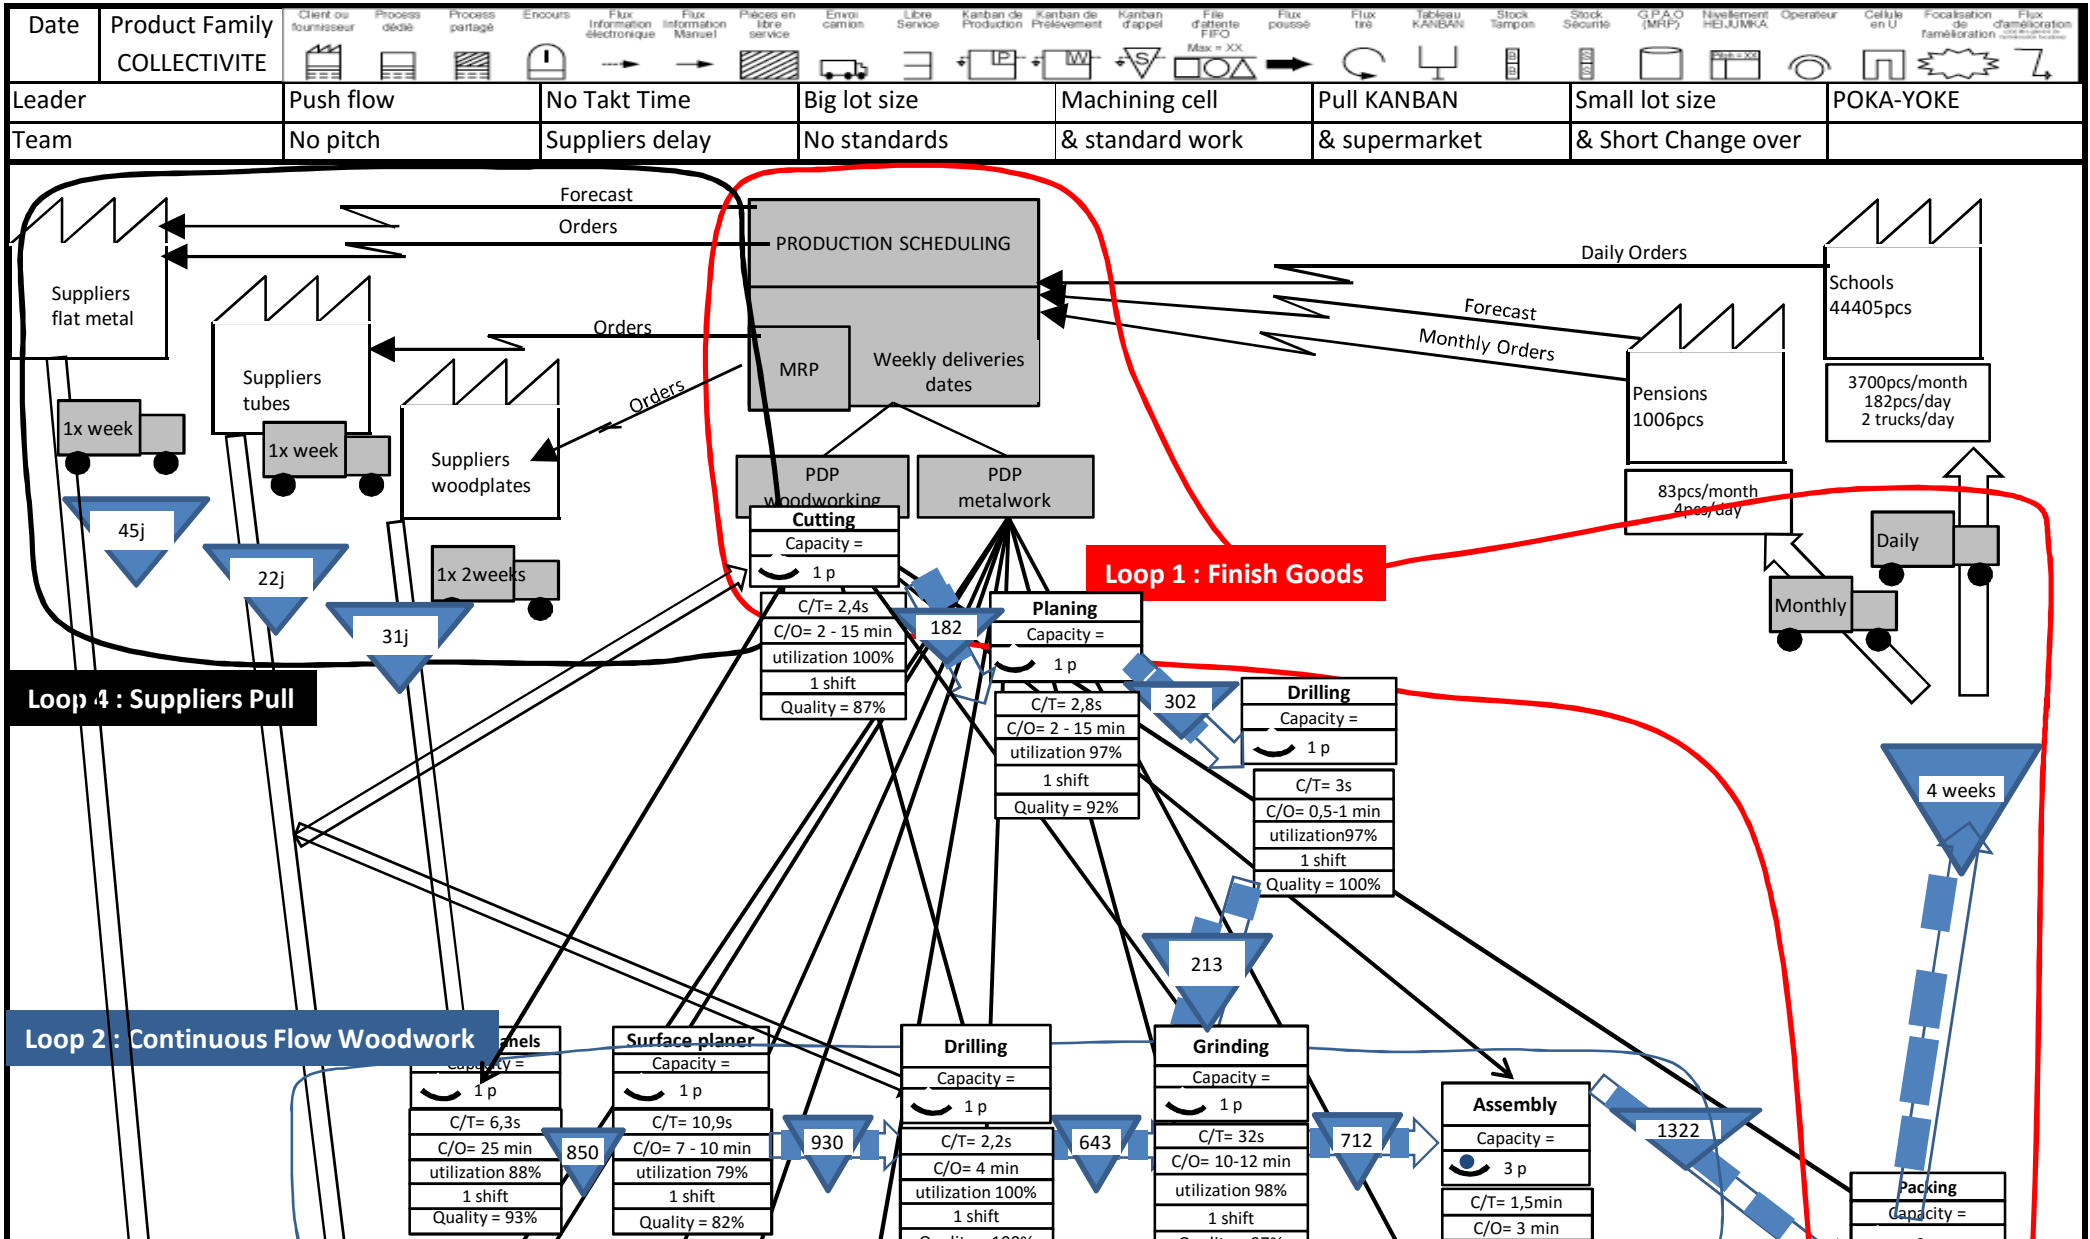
| Date | Product Family COLLECTIVITE | Client ou fournisseur | Process dédié | Process partagé | Encours | Flux Information électronique | Flux Information Manuel | Pièces en libre service | Envoi camion | Libre Service | Kanban de Production | Kanban de Prélèvement | Kanban d'appel | File d'attente FIFO Max = XX | Flux poussé | Flux tiré | Tableau KANBAN | Stock Tampon | Stock Sécurité | G.P.A.O (MRP) | Nivellement HEIJUNKA | Operateur | Cellule en U | Focalisation de l'amélioration | Flux d'amélioration |
|---|---|---|---|---|---|---|---|---|---|---|---|---|---|---|---|---|---|---|---|---|---|---|---|---|---|

| Leader | Push flow | No Takt Time | Big lot size | Machining cell | Pull KANBAN | Small lot size | POKA-YOKE |
|---|---|---|---|---|---|---|---|
| Team | No pitch | Suppliers delay | No standards | & standard work | & supermarket | & Short Change over | |

Forecast
Orders
PRODUCTION SCHEDULING
Daily Orders
Suppliers flat metal
Schools 44405pcs
Forecast
Orders
Monthly Orders
MRP
Weekly deliveries dates
Suppliers tubes
Orders
Pensions 1006pcs
3700pcs/month 182pcs/day 2 trucks/day
1x week
1x week
Suppliers woodplates
PDP woodworking
PDP metalwork
83pcs/month 4pcs/day
45j
Cutting
Capacity =
1 p
Loop 1 : Finish Goods
Daily
22j
1x 2weeks
C/T= 2,4s
C/O= 2 - 15 min
utilization 100%
1 shift
Quality = 87%
182
Planing
Capacity =
1 p
Monthly
31j
Loop 4 : Suppliers Pull
302
Drilling
Capacity =
1 p
C/T= 2,8s
C/O= 2 - 15 min
utilization 97%
1 shift
Quality = 92%
C/T= 3s
C/O= 0,5-1 min
utilization97%
1 shift
Quality = 100%
4 weeks
213
Loop 2 : Continuous Flow Woodwork
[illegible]nels
Capacity =
1 p
C/T= 6,3s
C/O= 25 min
utilization 88%
1 shift
Quality = 93%
850
Surface planer
Capacity =
1 p
C/T= 10,9s
C/O= 7 - 10 min
utilization 79%
1 shift
Quality = 82%
930
Drilling
Capacity =
1 p
C/T= 2,2s
C/O= 4 min
utilization 100%
1 shift
643
Grinding
Capacity =
1 p
C/T= 32s
C/O= 10-12 min
utilization 98%
1 shift
712
Assembly
Capacity =
3 p
C/T= 1,5min
C/O= 3 min
1322
Packing
Capacity =